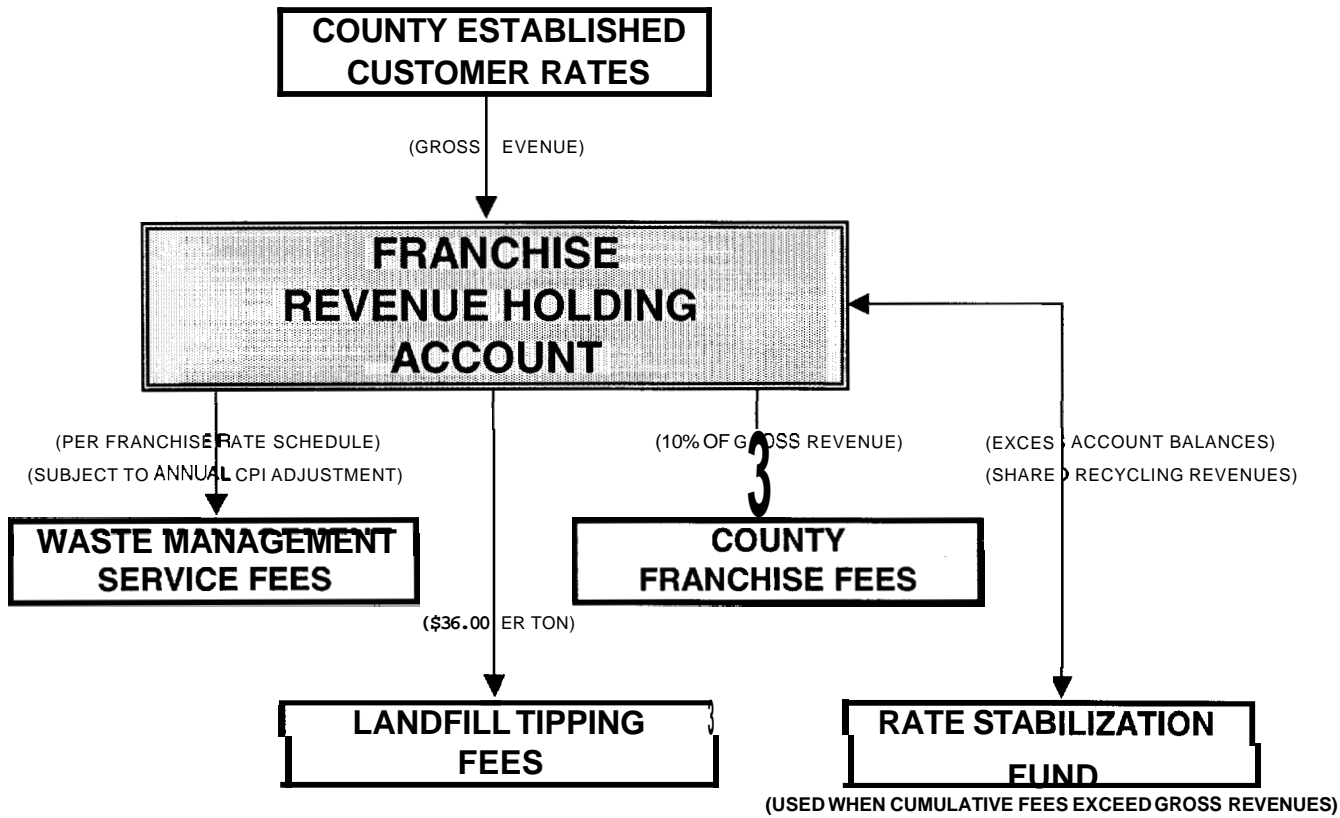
COUNTY ESTABLISHED CUSTOMER RATES

(GROSS EVENUE)

FRANCHISE REVENUE HOLDING ACCOUNT

(PER FRANCHISE RATE SCHEDULE)
(SUBJECT TO ANNUAL CPI ADJUSTMENT)

(10% OF G OSS REVENUE)

(EXCES ACCOUNT BALANCES)
(SHARE RECYCLING REVENUES)

WASTE MANAGEMENT SERVICE FEES

COUNTY FRANCHISE FEES

($36.00 ER TON)

LANDFILL TIPPING FEES

RATE STABILIZATION FUND

(USED WHEN CUMULATIVE FEES EXCEED GROSS REVENUES)